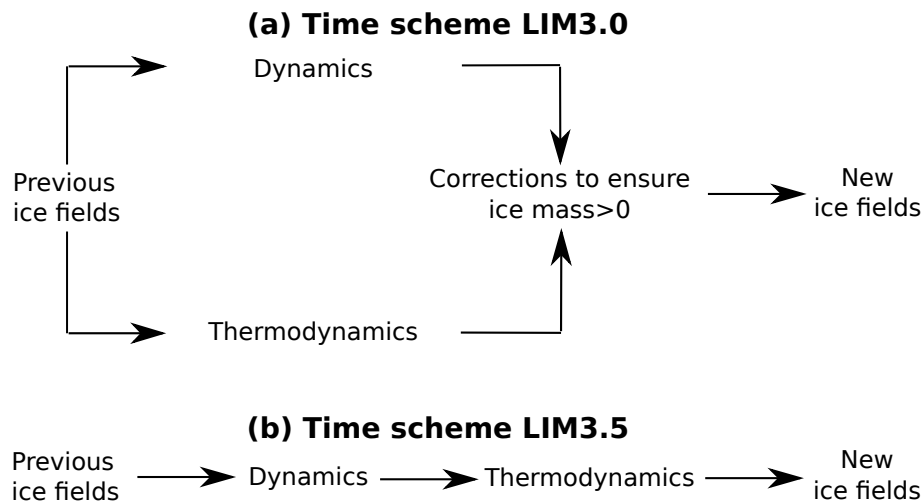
(a) Time scheme LIM3.0

Dynamics

Previous ice fields

Corrections to ensure ice mass>0

New ice fields

Thermodynamics

(b) Time scheme LIM3.5

Previous ice fields

Dynamics

Thermodynamics

New ice fields